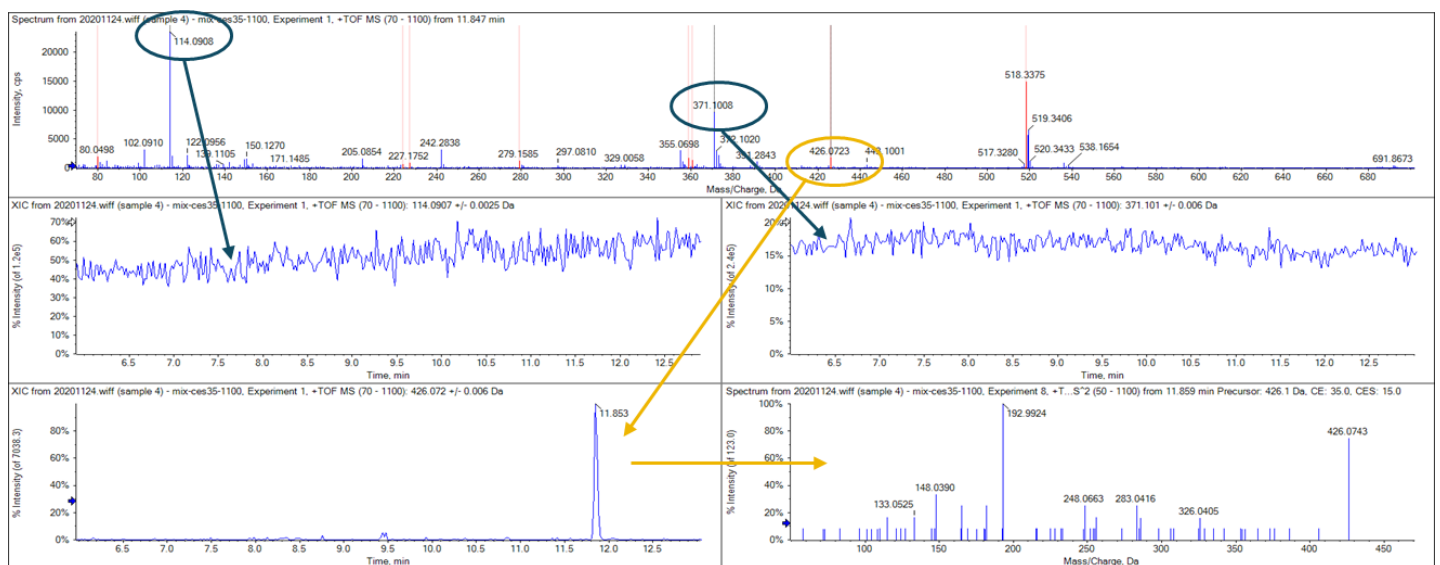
Spectrum from 20201124.wiff (sample 4) - mix-ces35-1100, Experiment 1, +TOF MS (70 - 1100) from 11.847 min

Intensity, cps
20000
15000
10000
5000
0

114.0908
371.1008
518.3375
519.3406
80.0498
102.0910
122.0956
139.1105
150.1270
171.1485
205.0854
227.1752
242.2838
279.1585
297.0810
329.0058
355.0698
372.1020
391.2843
426.0723
443.1001
517.3280
520.3433
538.1654
691.8673

80 100 120 140 160 180 200 220 240 260 280 300 320 340 360 380 400 420 440 460 480 500 520 540 560 580 600 620 640 660 680
Mass/Charge, Da

XIC from 20201124.wiff (sample 4) - mix-ces35-1100, Experiment 1, +TOF MS (70 - 1100): 114.0907 +/- 0.0025 Da
% Intensity (of 1.2e5)
70%
60%
50%
40%
30%
20%
10%
0%
6.5 7.0 7.5 8.0 8.5 9.0 9.5 10.0 10.5 11.0 11.5 12.0 12.5
Time, min

XIC from 20201124.wiff (sample 4) - mix-ces35-1100, Experiment 1, +TOF MS (70 - 1100): 371.101 +/- 0.006 Da
% Intensity (of 2.4e5)
20%
15%
10%
5%
0%
6.5 7.0 7.5 8.0 8.5 9.0 9.5 10.0 10.5 11.0 11.5 12.0 12.5
Time, min

XIC from 20201124.wiff (sample 4) - mix-ces35-1100, Experiment 1, +TOF MS (70 - 1100): 426.072 +/- 0.006 Da
% Intensity (of 7038.3)
80%
60%
40%
20%
0%
11.853
6.5 7.0 7.5 8.0 8.5 9.0 9.5 10.0 10.5 11.0 11.5 12.0 12.5
Time, min

Spectrum from 20201124.wiff (sample 4) - mix-ces35-1100, Experiment 8, +T...S^2 (50 - 1100) from 11.859 min Precursor: 426.1 Da, CE: 35.0, CES: 15.0
% Intensity (of 123.0)
100%
80%
60%
40%
20%
0%
192.9924
426.0743
148.0390
133.0525
248.0663
283.0416
326.0405
100 150 200 250 300 350 400 450
Mass/Charge, Da